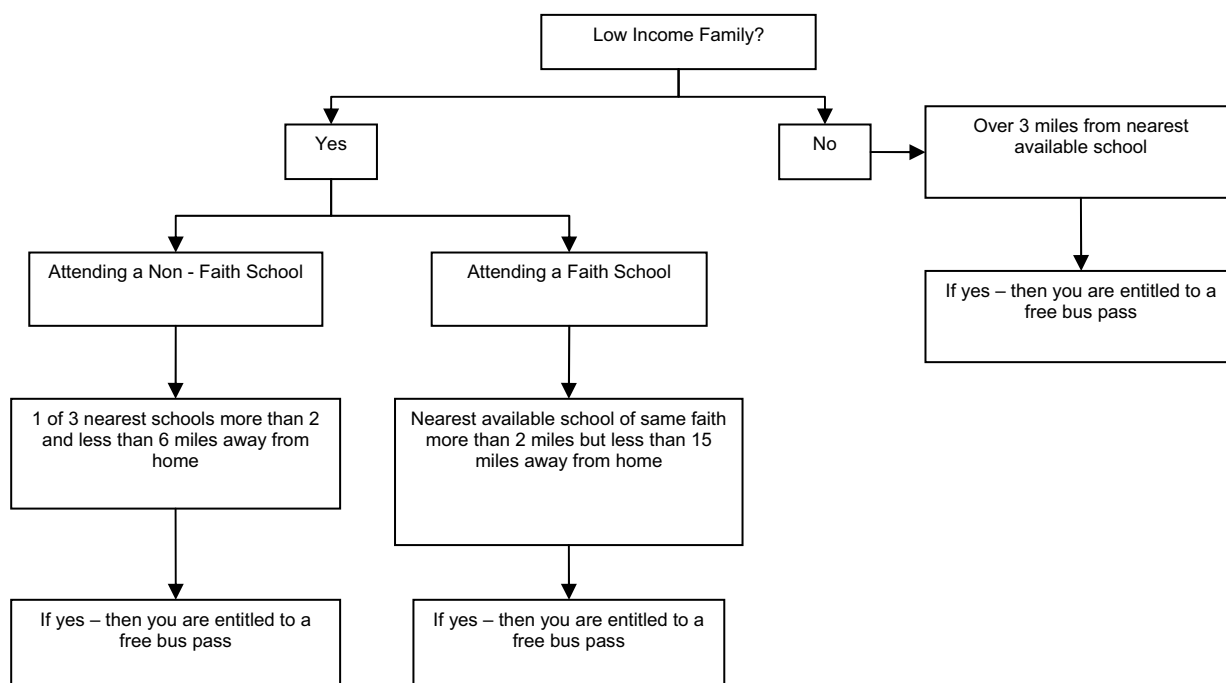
Low Income Family?

Yes

No

Over 3 miles from nearest available school

If yes – then you are entitled to a free bus pass

Attending a Non - Faith School

1 of 3 nearest schools more than 2 and less than 6 miles away from home

If yes – then you are entitled to a free bus pass

Attending a Faith School

Nearest available school of same faith more than 2 miles but less than 15 miles away from home

If yes – then you are entitled to a free bus pass